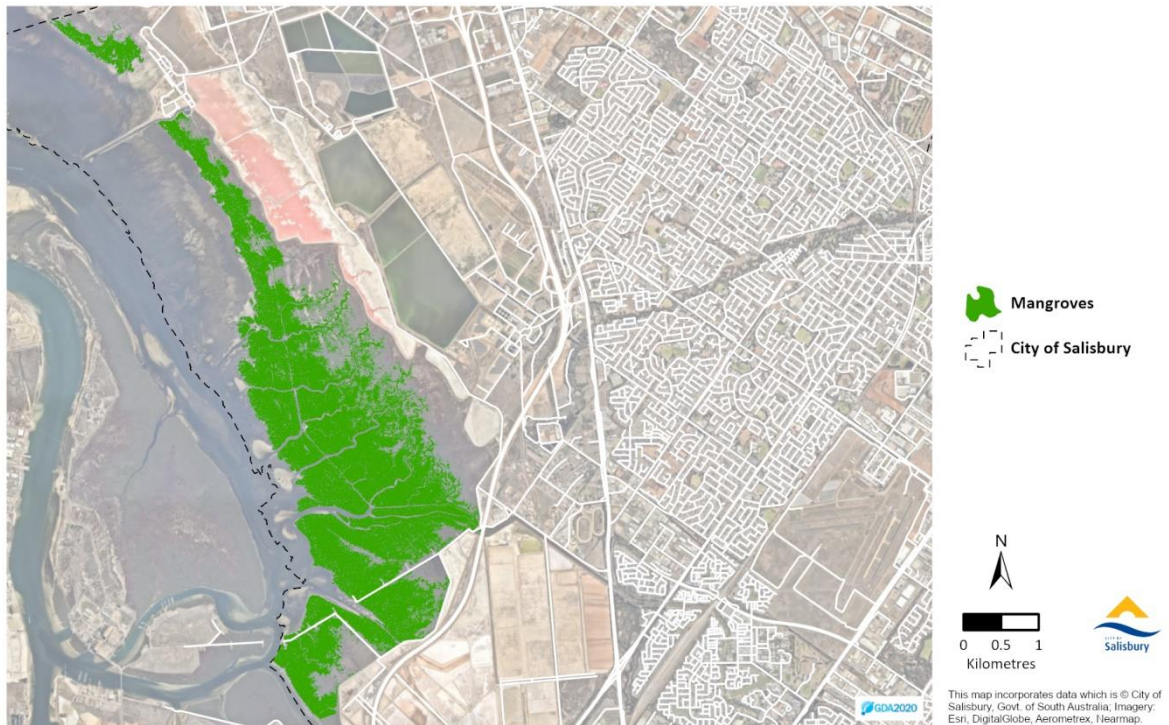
Mangroves

City of Salisbury

N

0 0.5 1

Kilometres

CITY OF
Salisbury

GDA2020

This map incorporates data which is © City of Salisbury, Govt. of South Australia; Imagery: Esri, DigitalGlobe, Aerometrex, Nearmap.